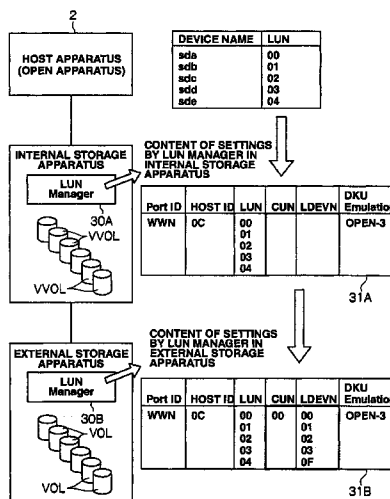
2

HOST APPARATUS (OPEN APPARATUS)

| DEVICE NAME | LUN |
|---|---|
| sda | 00 |
| sdb | 01 |
| sdc | 02 |
| sdd | 03 |
| sde | 04 |

INTERNAL STORAGE APPARATUS

LUN Manager

30A

VVOL

VVOL

CONTENT OF SETTINGS BY LUN MANAGER IN INTERNAL STORAGE APPARATUS

| Port ID | HOST ID | LUN | CUN | LDEVN | DKU Emulation |
|---|---|---|---|---|---|
| WWN | 0C | 00 01 02 03 04 | | | OPEN-3 |

31A

EXTERNAL STORAGE APPARATUS

LUN Manager

30B

VOL

VOL

CONTENT OF SETTINGS BY LUN MANAGER IN EXTERNAL STORAGE APPARATUS

| Port ID | HOST ID | LUN | CUN | LDEVN | DKU Emulation |
|---|---|---|---|---|---|
| WWN | 0C | 00 01 02 03 04 | 00 | 00 01 02 03 0F | OPEN-3 |

31B